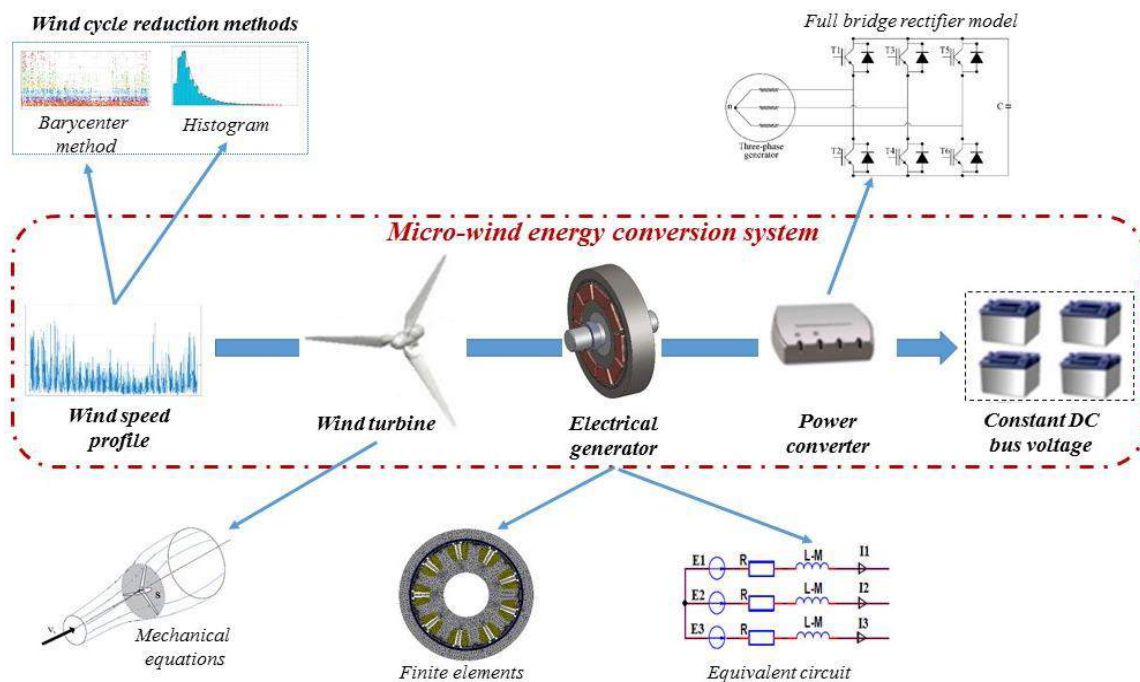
Wind cycle reduction methods

Barycenter method

Histogram

Full bridge rectifier model

T1 T3 T5

n

Three-phase generator

C =

T2 T4 T6

Micro-wind energy conversion system

Wind speed profile

Wind turbine

Electrical generator

Power converter

Constant DC bus voltage

$v_1$

S

Mechanical equations

Finite elements

E1 R L-M I1

E2 R L-M I2

E3 R L-M I3

Equivalent circuit